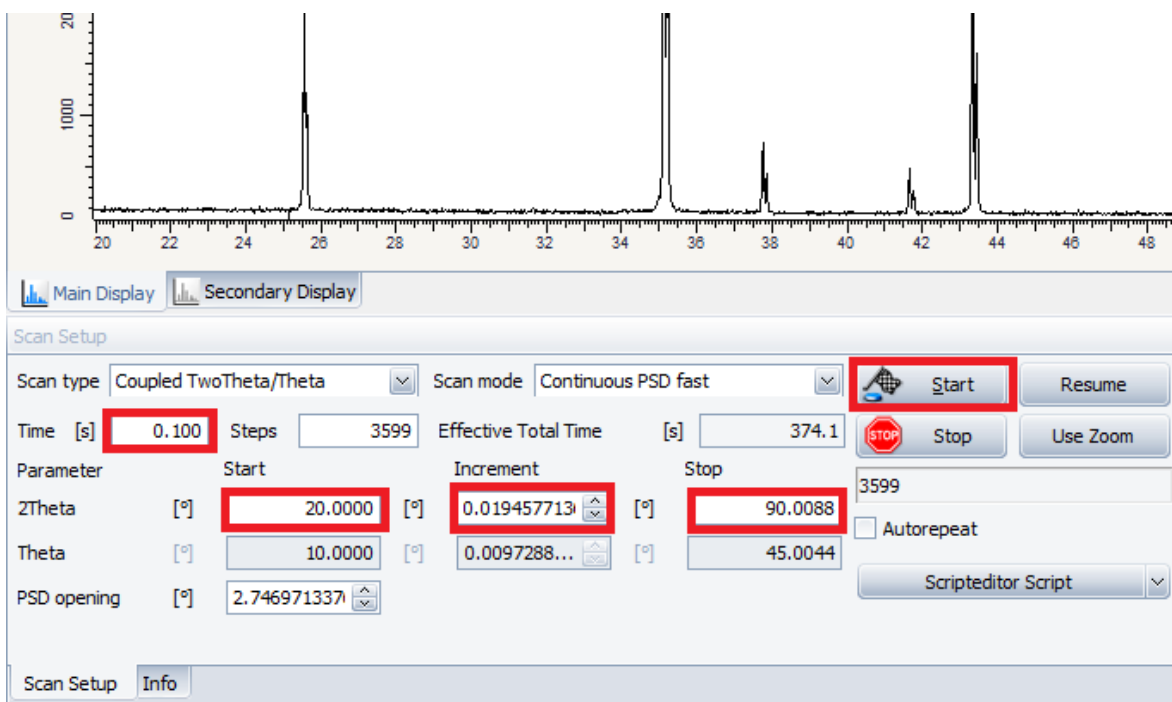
20
1000
0
20 22 24 26 28 30 32 34 36 38 40 42 44 46 48

Main Display | Secondary Display

Scan Setup

Scan type Coupled TwoTheta/Theta
Scan mode Continuous PSD fast
Start
Resume
Time [s] 0.100
Steps 3599
Effective Total Time [s] 374.1
Stop
Use Zoom
Parameter
Start
Increment
Stop
3599
2Theta [°] 20.0000 [°] 0.01945771 [°] 90.0088
Autorepeat
Theta [°] 10.0000 [°] 0.0097288... [°] 45.0044
PSD opening [°] 2.74697133
Scripteditor Script

Scan Setup | Info